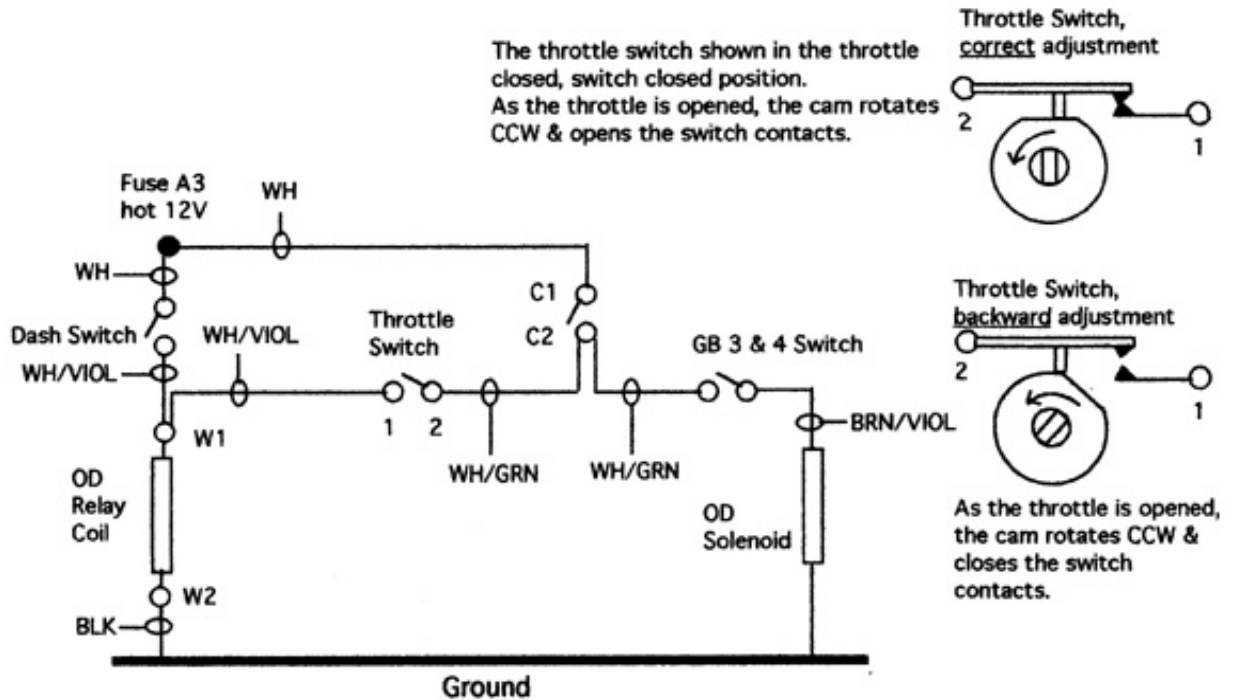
The throttle switch shown in the throttle closed, switch closed position.
As the throttle is opened, the cam rotates CCW & opens the switch contacts.

Throttle Switch, correct adjustment

2

1

Fuse A3
hot 12V

WH

WH

Dash Switch

WH/VIOL

WH/VIOL

C1

C2

Throttle Switch

1 2

W1

WH/GRN

WH/GRN

GB 3 & 4 Switch

BRN/VIOL

OD Relay Coil

OD Solenoid

W2

BLK

Ground

Throttle Switch, backward adjustment

2

1

As the throttle is opened, the cam rotates CCW & closes the switch contacts.